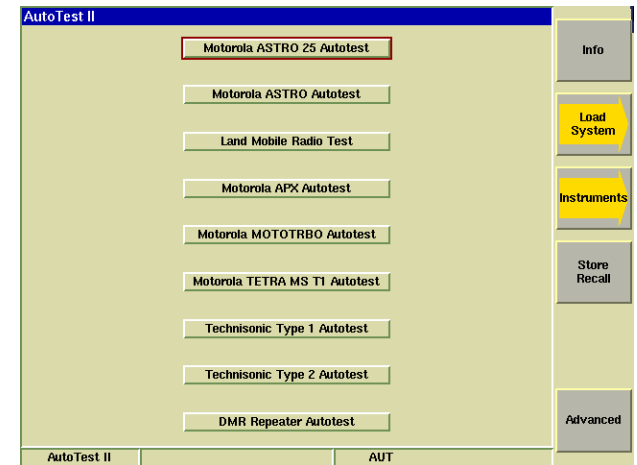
AutoTest II

Motorola ASTRO 25 Autotest

Motorola ASTRO Autotest

Land Mobile Radio Test

Motorola APX Autotest

Motorola MOTOTRBO Autotest

Motorola TETRA MS T1 Autotest

Technisonic Type 1 Autotest

Technisonic Type 2 Autotest

DMR Repeater Autotest

Info

Load System

Instruments

Store Recall

Advanced

AutoTest II

AUT